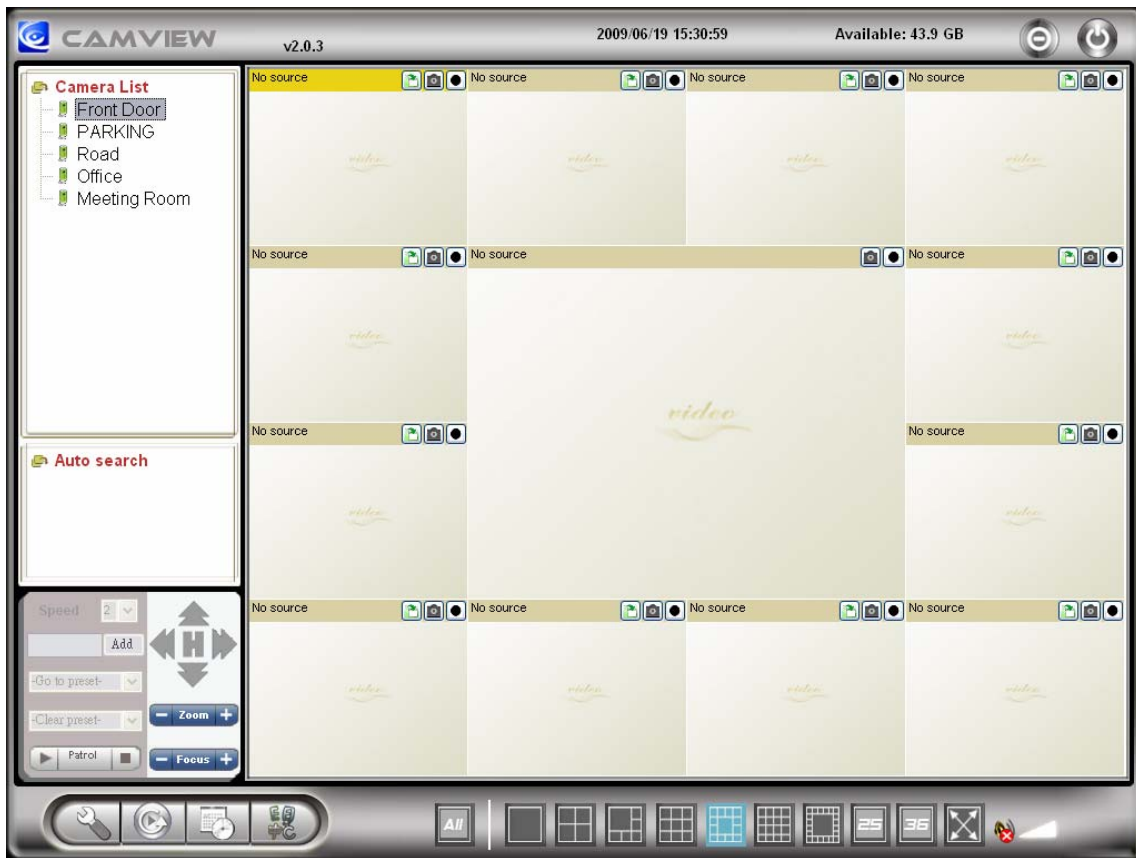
CAMVIEW v2.0.3 2009/06/19 15:30:59 Available: 43.9 GB

Camera List
Front Door
PARKING
Road
Office
Meeting Room

Auto search

Speed 2
Add
-Go to preset-
-Clear preset-
Zoom
Patrol
Focus

No source
No source
No source
No source
No source
No source
No source
No source
No source
No source
No source
No source
No source

video

All
25
36